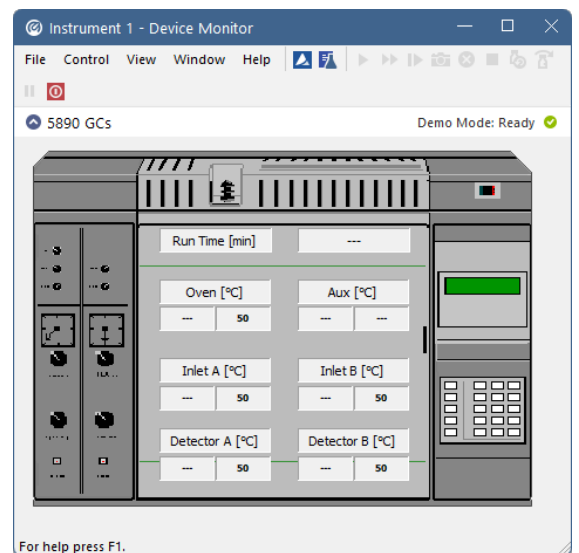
Instrument 1 - Device Monitor

File Control View Window Help

5890 GCs

Demo Mode: Ready

Run Time [min]

---

Oven [°C]

--- 50

Aux [°C]

--- ---

Inlet A [°C]

--- 50

Inlet B [°C]

--- 50

Detector A [°C]

--- 50

Detector B [°C]

--- 50

For help press F1.